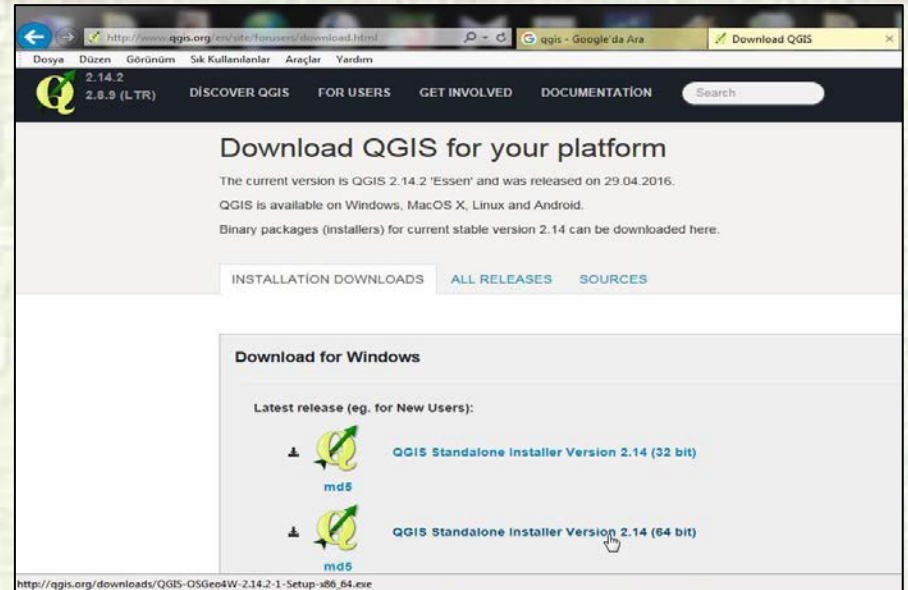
http://www.qgis.org/en/site/forusers/download.html
qgis - Google'da Ara
Download QGIS
Dosya Düzen Görünüm Sık Kullanılanlar Araçlar Yardım
2.14.2
2.8.9 (LTR)
DİSCOVER QGIS FOR USERS GET INVOLVED DOCUMENTATİON
Search

Download QGIS for your platform

The current version is QGIS 2.14.2 'Essen' and was released on 29.04.2016.

QGIS is available on Windows, MacOS X, Linux and Android.

Binary packages (installers) for current stable version 2.14 can be downloaded here.

INSTALLATİON DOWNLOADS ALL RELEASES SOURCES

Download for Windows

Latest release (eg. for New Users):

QGIS Standalone Installer Version 2.14 (32 bit)
md5

QGIS Standalone Installer Version 2.14 (64 bit)
md5

http://qgis.org/downloads/QGIS-OSGeo4W-2.14.2-1-Setup-x86_64.exe